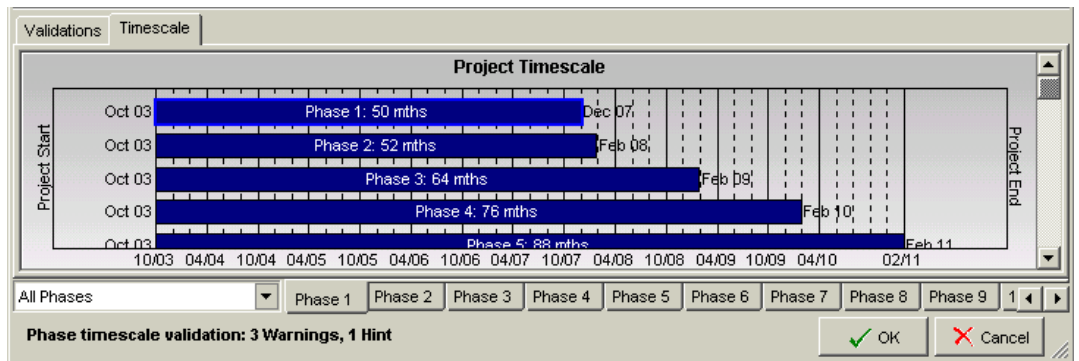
Validations Timescale

Project Timescale

Project Start

| | | |
|---|---|---|
| Oct 03 | Phase 1: 50 mths | Dec 07 |
| Oct 03 | Phase 2: 52 mths | Feb 08 |
| Oct 03 | Phase 3: 64 mths | Feb 09 |
| Oct 03 | Phase 4: 76 mths | Feb 10 |
| Oct 03 | Phase 5: 88 mths | Feb 11 |

Project End

10/03 04/04 10/04 04/05 10/05 04/06 10/06 04/07 10/07 04/08 10/08 04/09 10/09 04/10 02/11

All Phases

Phase 1 Phase 2 Phase 3 Phase 4 Phase 5 Phase 6 Phase 7 Phase 8 Phase 9 1

Phase timescale validation: 3 Warnings, 1 Hint

OK Cancel